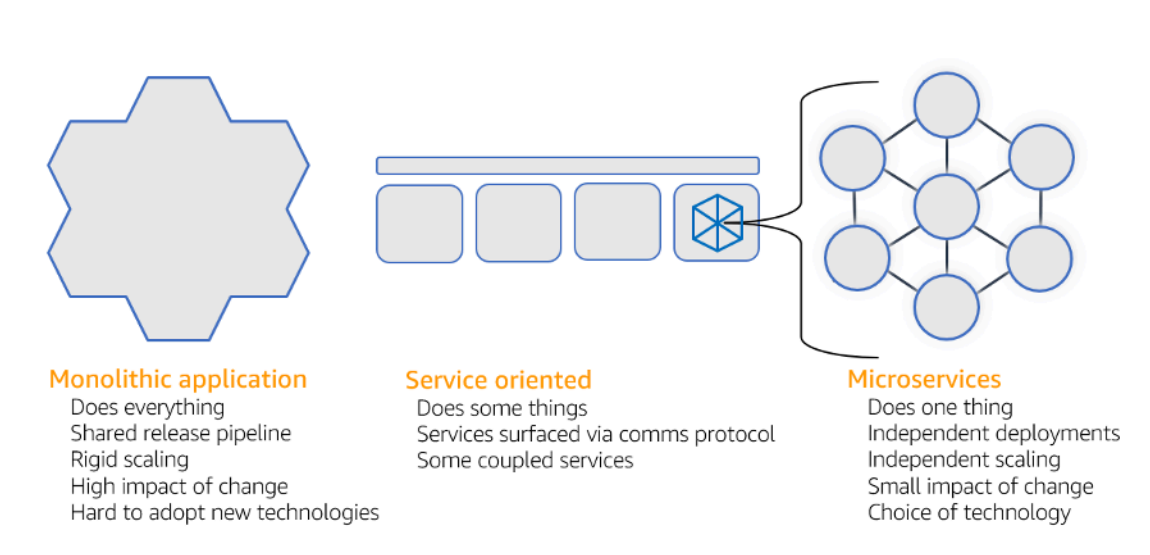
Monolithic application
Does everything
Shared release pipeline
Rigid scaling
High impact of change
Hard to adopt new technologies

Service oriented
Does some things
Services surfaced via comms protocol
Some coupled services

Microservices
Does one thing
Independent deployments
Independent scaling
Small impact of change
Choice of technology